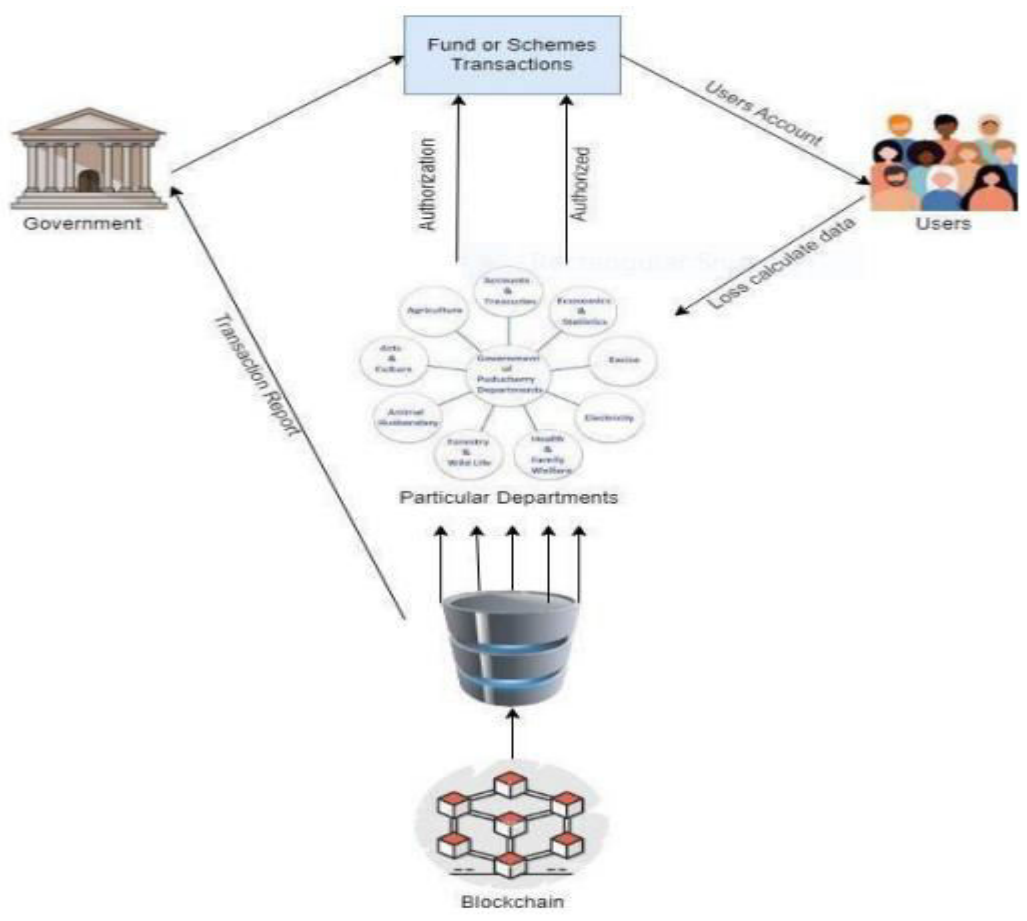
Fund or Schemes Transactions

Government

Users Account

Users

Authorization

Authorized

Loss calculate data

Transaction Report

Accounts & Treasuries

Agriculture

Economics & Statistics

Arts & Culture

Government of Puducherry Departments

Excise

Animal Husbandry

Electricity

Forestry & Wild Life

Health & Family Welfare

Particular Departments

Blockchain